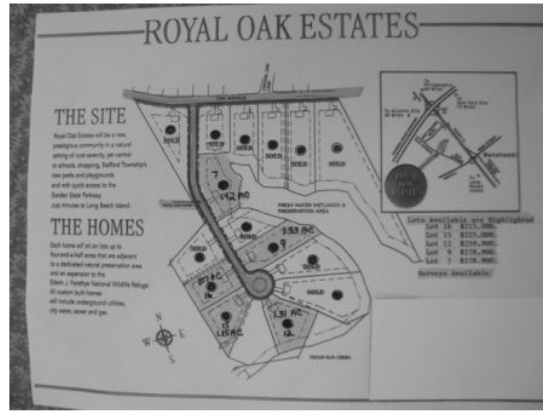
ROYAL OAK ESTATES

THE SITE

Royal Oak Estates will be a new, prestigious community in a natural setting of rural serenity, yet central to schools, shopping, Stafford Township's new parks and playgrounds and with quick access to the Garden State Parkway. Just minutes to Long Beach Island.

THE HOMES

Each home will sit on lots up to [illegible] acres that are adjacent to a dedicated natural preservation area and an expansion to the Edwin J. Forsythe National Wildlife Refuge. All custom built homes will include underground utilities, city water, sewer and gas.

SOLD
SOLD
SOLD
SOLD
SOLD
SOLD
SOLD
SOLD
7
1.52 AC
FRESH WATER WETLANDS & PRESERVATION AREA
1.53 AC
9
SOLD
SOLD
.87 AC
16
1.31 AC
12
15
1.05 AC
SOLD
N
E
S
W

Lots Available are Highlighted
Lot 16 $215,000.
Lot 15 $225,000.
Lot 12 $250,000.
Lot 9 $270,000.
Lot 7 $278,900.
Surveys Available.